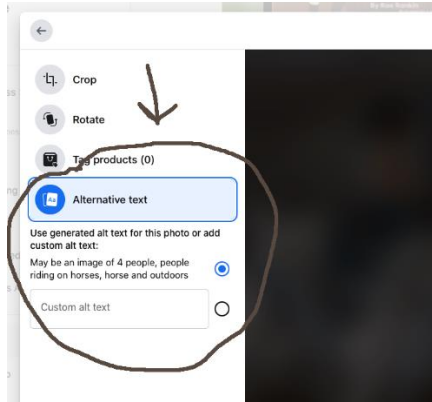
Crop

Rotate

Tag products (0)

Alternative text

Use generated alt text for this photo or add custom alt text:

May be an image of 4 people, people riding on horses, horse and outdoors

Custom alt text